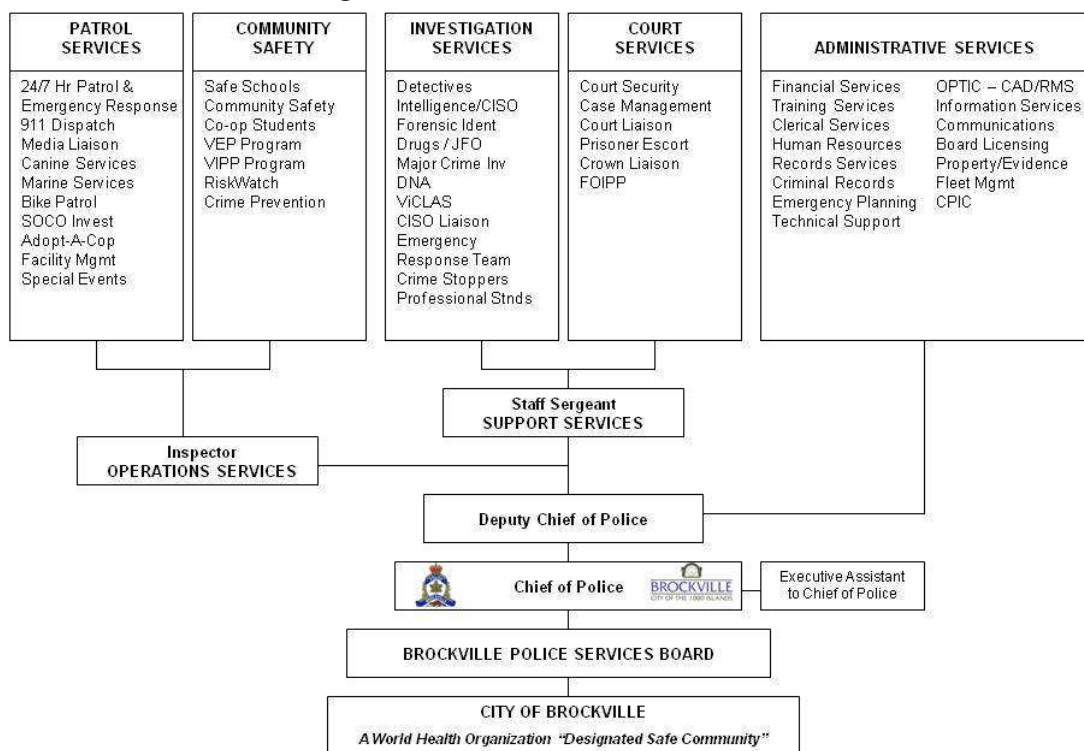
PATROL SERVICES

24/7 Hr Patrol & Emergency Response
911 Dispatch
Media Liaison
Canine Services
Marine Services
Bike Patrol
SOCO Invest
Adopt-A-Cop
Facility Mgmt
Special Events

COMMUNITY SAFETY

Safe Schools
Community Safety
Co-op Students
VEP Program
VIPP Program
RiskWatch
Crime Prevention

INVESTIGATION SERVICES

Detectives
Intelligence/CISO
Forensic Ident
Drugs / JFO
Major Crime Inv
DNA
ViCLAS
CISO Liaison
Emergency Response Team
Crime Stoppers
Professional Stnds

COURT SERVICES

Court Security
Case Management
Court Liaison
Prisoner Escort
Crown Liaison
FOIPP

ADMINISTRATIVE SERVICES

Financial Services
Training Services
Clerical Services
Human Resources
Records Services
Criminal Records
Emergency Planning
Technical Support

OPTIC – CAD/RMS
Information Services
Communications
Board Licensing
Property/Evidence
Fleet Mgmt
CPIC

Staff Sergeant
SUPPORT SERVICES

Inspector
OPERATIONS SERVICES

Deputy Chief of Police

Chief of Police

BROCKVILLE
CITY OF THE 1000 ISLANDS

Executive Assistant to Chief of Police

BROCKVILLE POLICE SERVICES BOARD

CITY OF BROCKVILLE
A World Health Organization "Designated Safe Community"